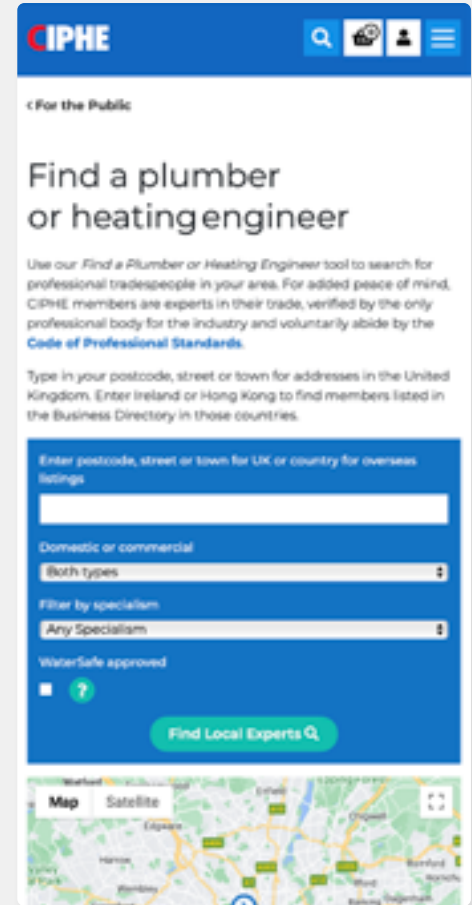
CIPHE

< For the Public

Find a plumber or heating engineer

Use our *Find a Plumber or Heating Engineer* tool to search for professional tradespeople in your area. For added peace of mind, CIPHE members are experts in their trade, verified by the only professional body for the industry and voluntarily abide by the **Code of Professional Standards**.

Type in your postcode, street or town for addresses in the United Kingdom. Enter Ireland or Hong Kong to find members listed in the Business Directory in those countries.

Enter postcode, street or town for UK or country for overseas listings

Domestic or commercial

Both types

Filter by specialism

Any Specialism

WaterSafe approved

?

Find Local Experts

Map Satellite

Enfield

Edgware

Harrow

Wembley

Romford

Chigwell

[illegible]